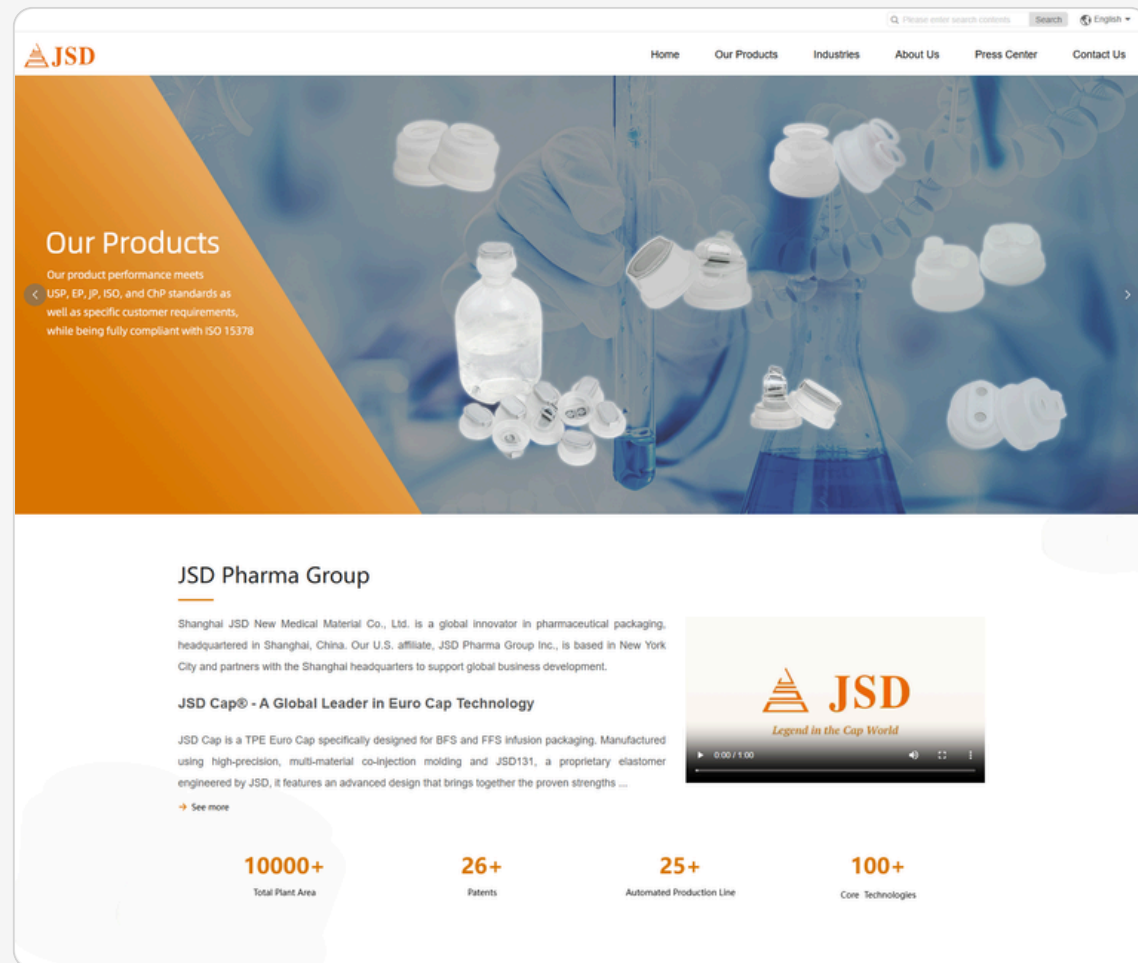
Please enter search contents Search English

JSD

Home Our Products Industries About Us Press Center Contact Us

Our Products

Our product performance meets USP, EP, JP, ISO, and ChP standards as well as specific customer requirements, while being fully compliant with ISO 15378

JSD Pharma Group

Shanghai JSD New Medical Material Co., Ltd. is a global innovator in pharmaceutical packaging, headquartered in Shanghai, China. Our U.S. affiliate, JSD Pharma Group Inc., is based in New York City and partners with the Shanghai headquarters to support global business development.

JSD Cap® - A Global Leader in Euro Cap Technology

JSD Cap is a TPE Euro Cap specifically designed for BFS and FFS infusion packaging. Manufactured using high-precision, multi-material co-injection molding and JSD131, a proprietary elastomer engineered by JSD, it features an advanced design that brings together the proven strengths ...

See more

JSD

Legend in the Cap World

0:00 / 1:00

10000+
Total Plant Area

26+
Patents

25+
Automated Production Line

100+
Core Technologies